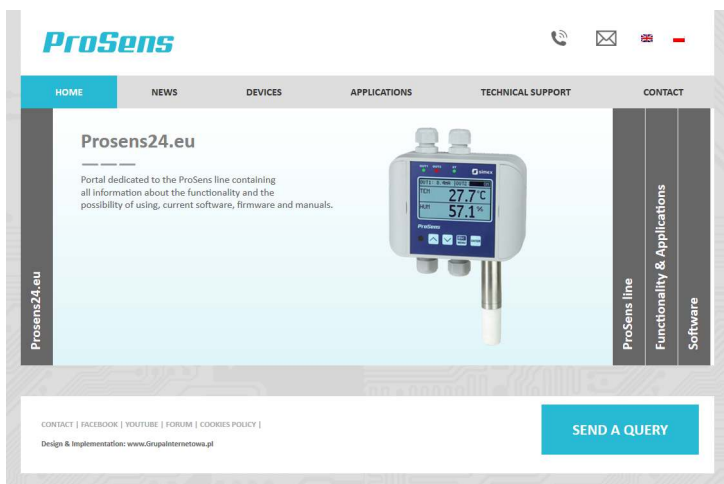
ProSens

HOME NEWS DEVICES APPLICATIONS TECHNICAL SUPPORT CONTACT

Prosens24.eu

Prosens24.eu

Portal dedicated to the ProSens line containing all information about the functionality and the possibility of using, current software, firmware and manuals.

TEM 27.7 °C
HUM 57.1 %

ProSens

ProSens line

Functionality & Applications

Software

CONTACT | FACEBOOK | YOUTUBE | FORUM | COOKIES POLICY |

Design & Implementation: www.GrupaInternetowa.pl

SEND A QUERY